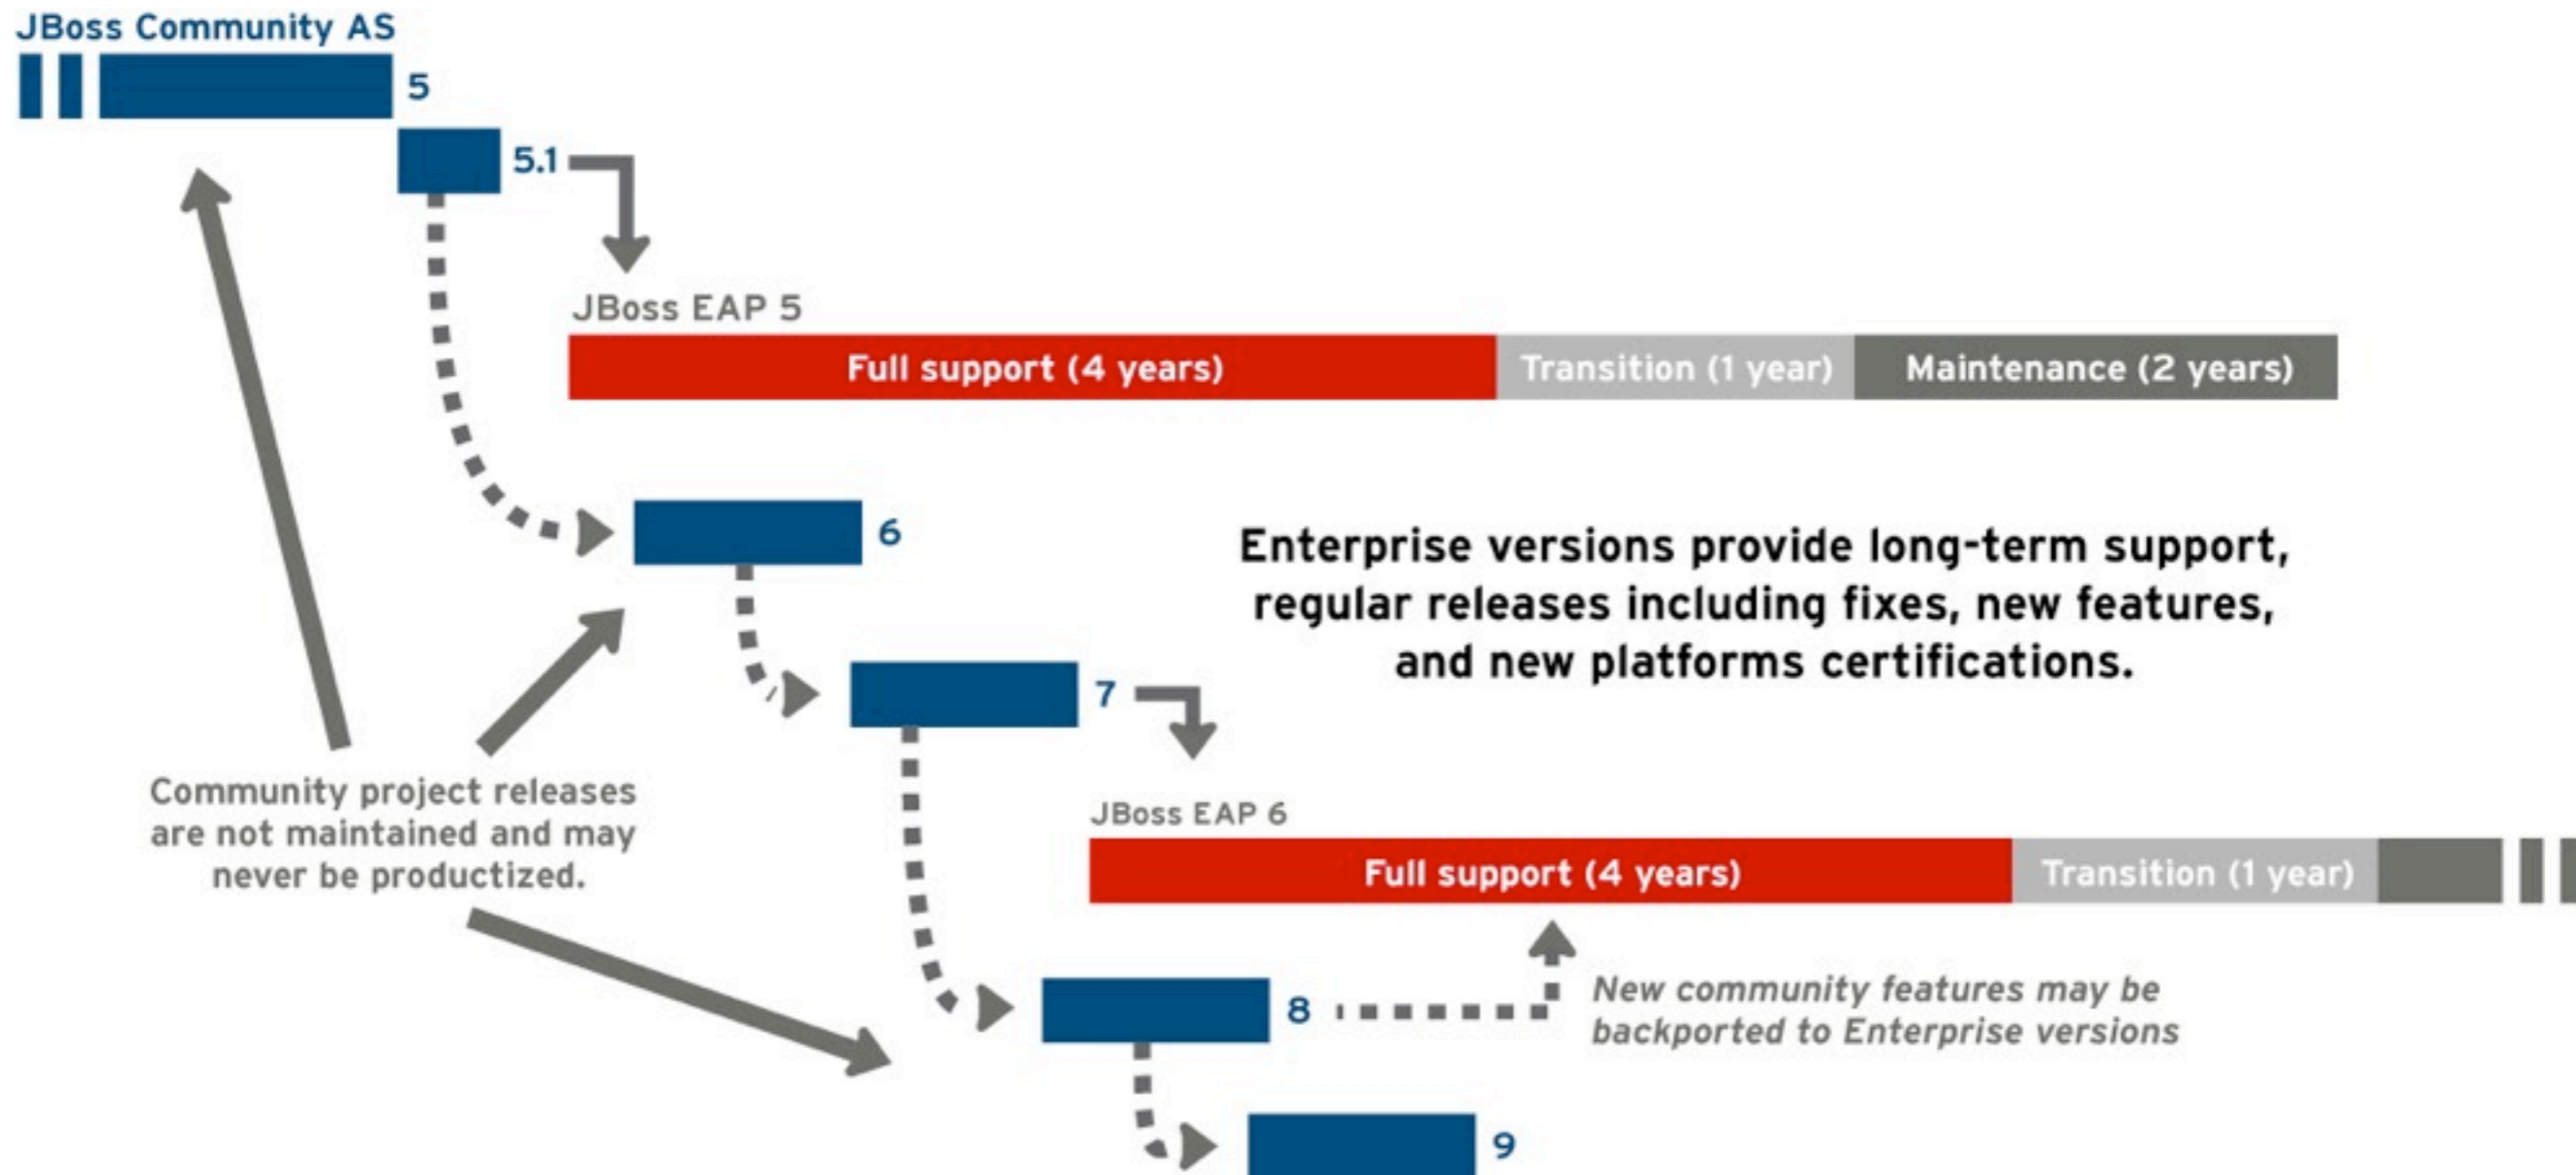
JBoss Community AS

5

5.1

JBoss EAP 5

Full support (4 years)

Transition (1 year)

Maintenance (2 years)

6

Enterprise versions provide long-term support, regular releases including fixes, new features, and new platforms certifications.

7

Community project releases are not maintained and may never be productized.

JBoss EAP 6

Full support (4 years)

Transition (1 year)

8

New community features may be backported to Enterprise versions

9